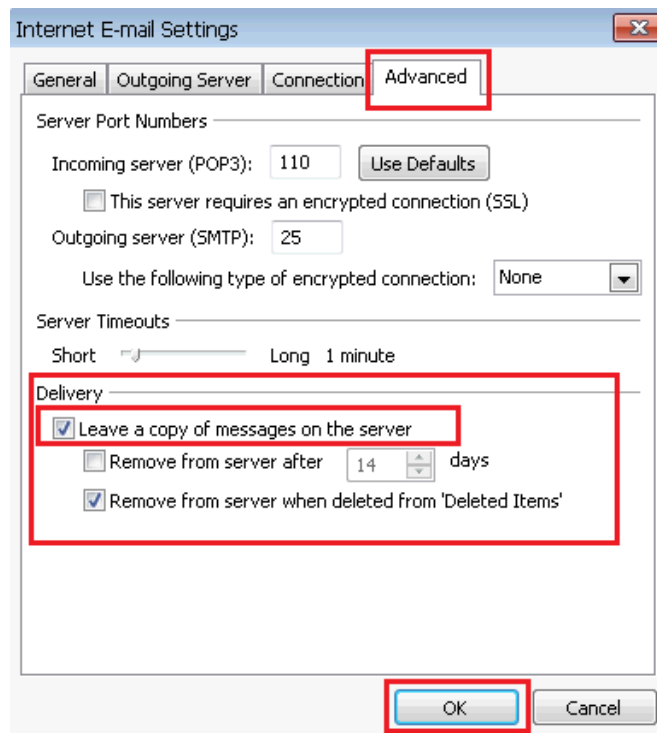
Internet E-mail Settings

General | Outgoing Server | Connection | Advanced

Server Port Numbers

Incoming server (POP3): 110 Use Defaults

This server requires an encrypted connection (SSL)

Outgoing server (SMTP): 25

Use the following type of encrypted connection: None

Server Timeouts

Short Long 1 minute

Delivery

Leave a copy of messages on the server

Remove from server after 14 days

Remove from server when deleted from 'Deleted Items'

OK Cancel